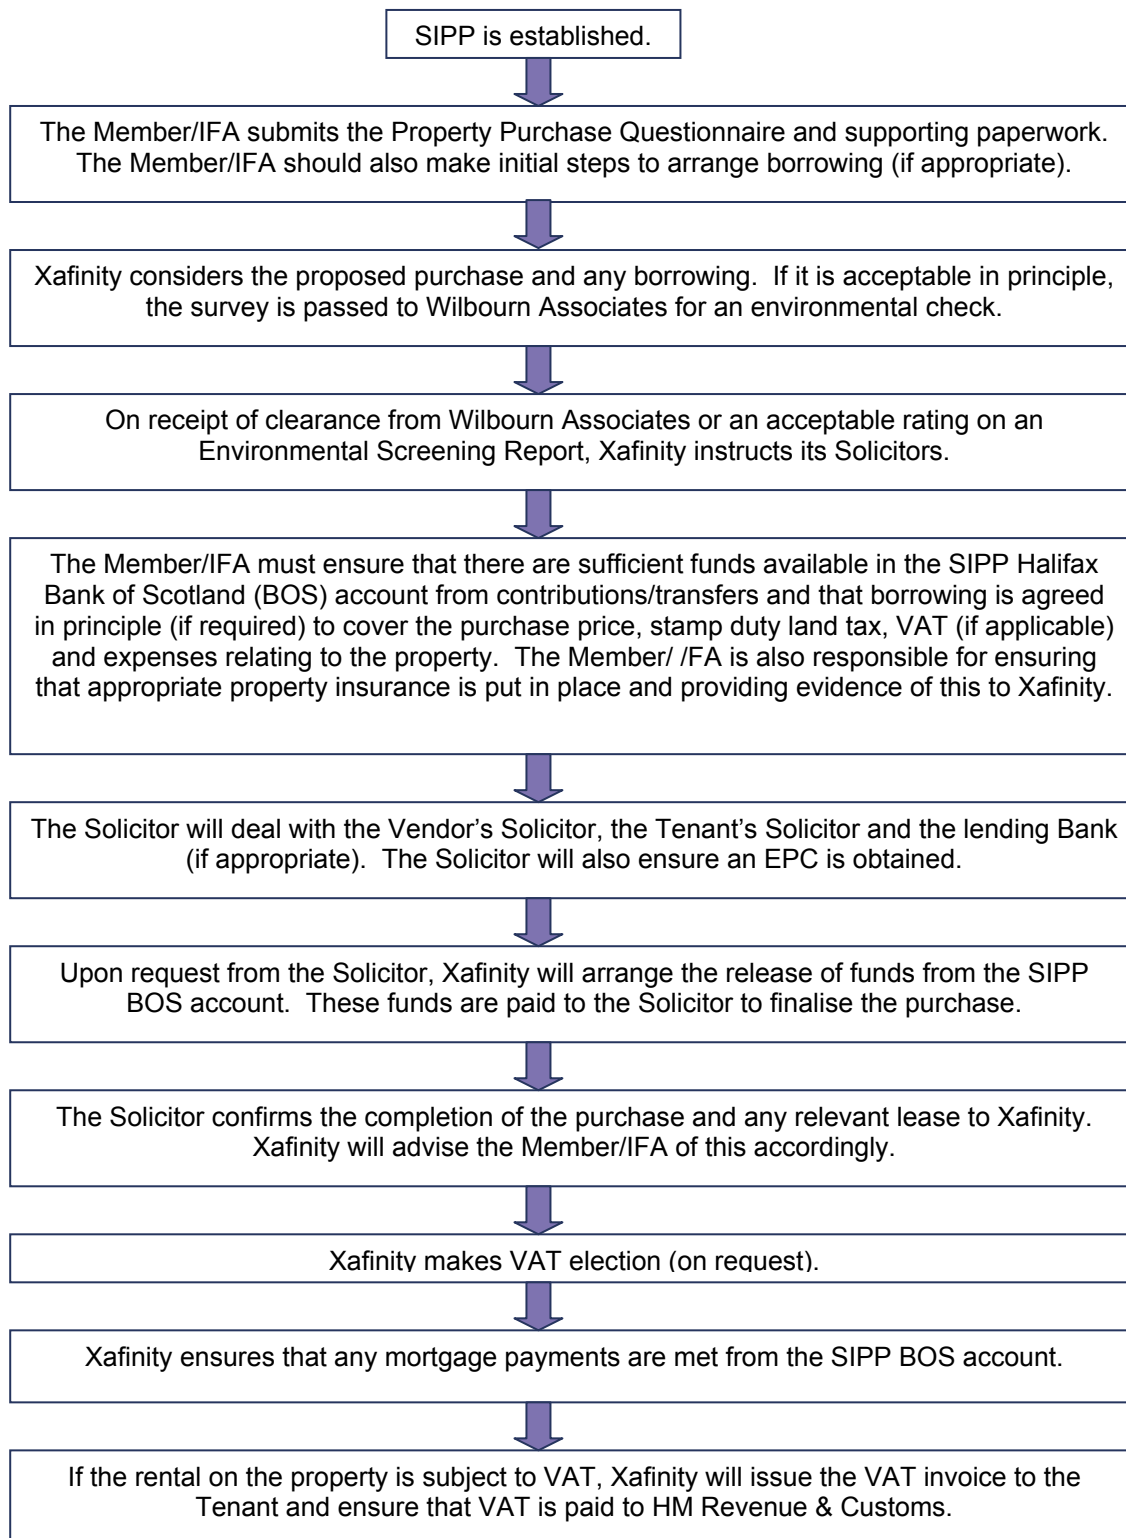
SIPP is established.

The Member/IFA submits the Property Purchase Questionnaire and supporting paperwork. The Member/IFA should also make initial steps to arrange borrowing (if appropriate).

Xafinity considers the proposed purchase and any borrowing. If it is acceptable in principle, the survey is passed to Wilbourn Associates for an environmental check.

On receipt of clearance from Wilbourn Associates or an acceptable rating on an Environmental Screening Report, Xafinity instructs its Solicitors.

The Member/IFA must ensure that there are sufficient funds available in the SIPP Halifax Bank of Scotland (BOS) account from contributions/transfers and that borrowing is agreed in principle (if required) to cover the purchase price, stamp duty land tax, VAT (if applicable) and expenses relating to the property. The Member/ /FA is also responsible for ensuring that appropriate property insurance is put in place and providing evidence of this to Xafinity.

The Solicitor will deal with the Vendor's Solicitor, the Tenant's Solicitor and the lending Bank (if appropriate). The Solicitor will also ensure an EPC is obtained.

Upon request from the Solicitor, Xafinity will arrange the release of funds from the SIPP BOS account. These funds are paid to the Solicitor to finalise the purchase.

The Solicitor confirms the completion of the purchase and any relevant lease to Xafinity. Xafinity will advise the Member/IFA of this accordingly.

Xafinity makes VAT election (on request).

Xafinity ensures that any mortgage payments are met from the SIPP BOS account.

If the rental on the property is subject to VAT, Xafinity will issue the VAT invoice to the Tenant and ensure that VAT is paid to HM Revenue & Customs.